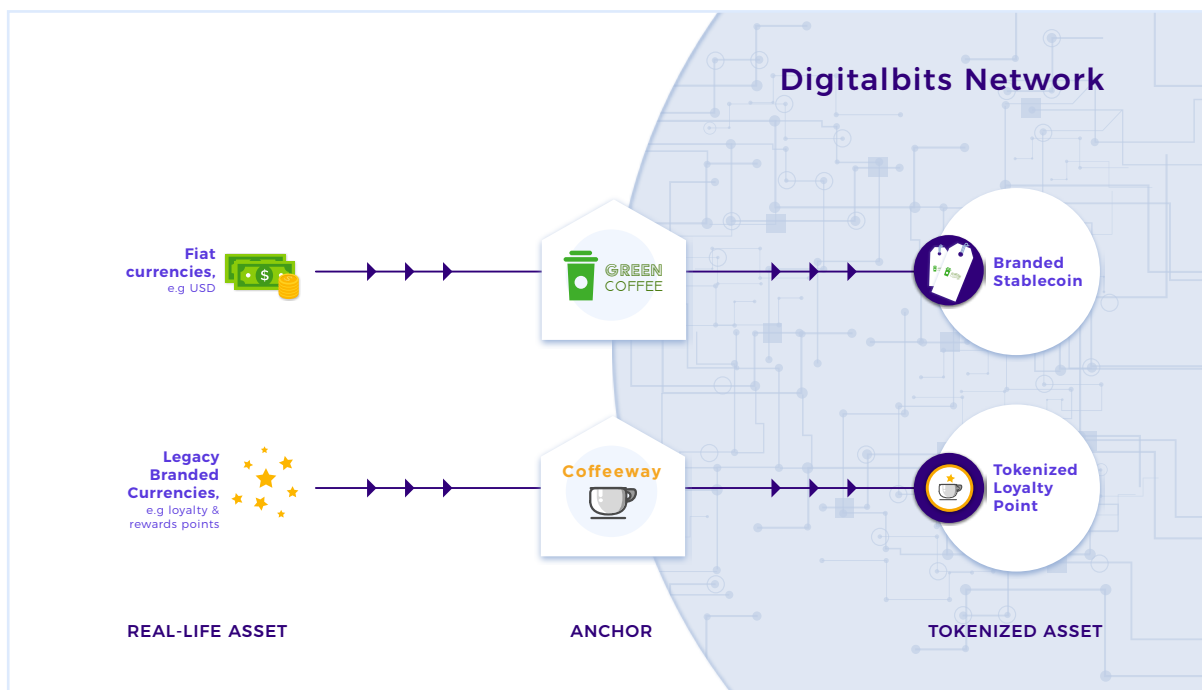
Digitalbits Network

Fiat currencies,
e.g USD

GREEN COFFEE

Branded Stablecoin

Legacy Branded Currencies,
e.g loyalty & rewards points

Coffeeway

Tokenized Loyalty Point

REAL-LIFE ASSET

ANCHOR

TOKENIZED ASSET